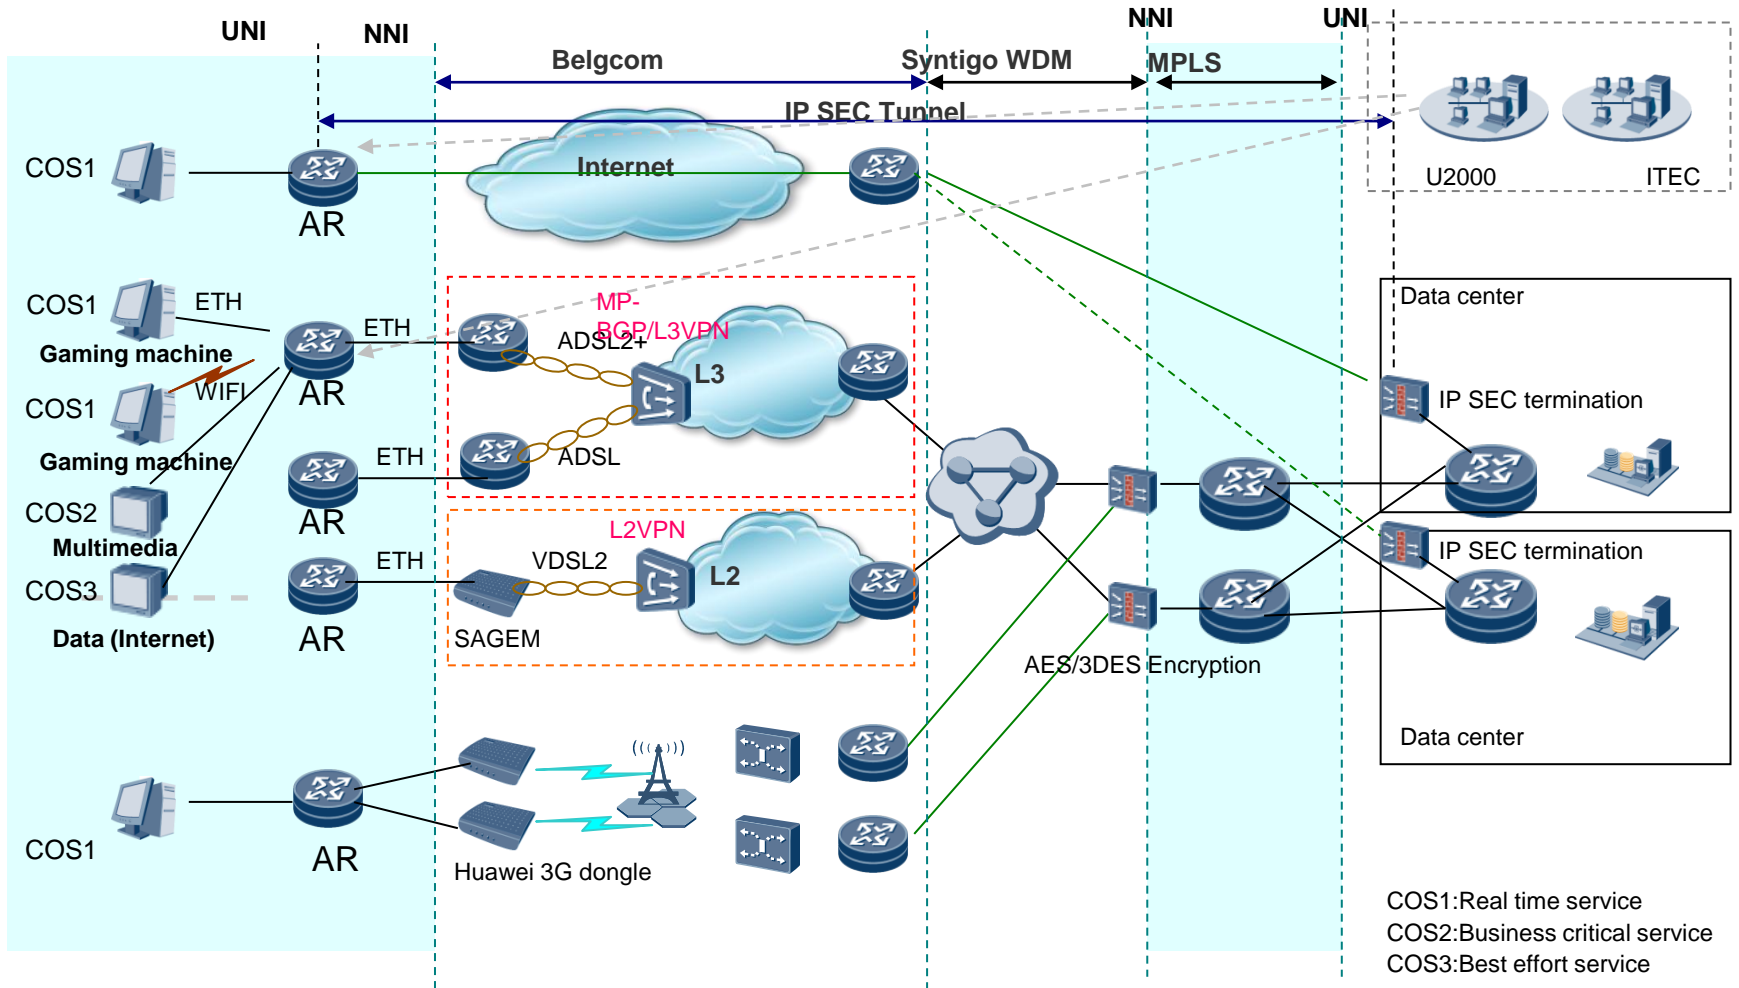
UNI
NNI
NNI
UNI
Belgcom
Syntigo WDM
MPLS
IP SEC Tunnel
Internet
U2000
ITEC
COS1
AR
COS1
ETH
Gaming machine
ETH
MP-BGP/L3VPN
ADSL2+
L3
AR
WIFI
COS1
Gaming machine
ETH
ADSL
AR
COS2
Multimedia
L2VPN
VDSL2
L2
ETH
COS3
AR
SAGEM
Data (Internet)
Data center
IP SEC termination
IP SEC termination
AES/3DES Encryption
Data center
COS1
AR
Huawei 3G dongle
COS1:Real time service
COS2:Business critical service
COS3:Best effort service